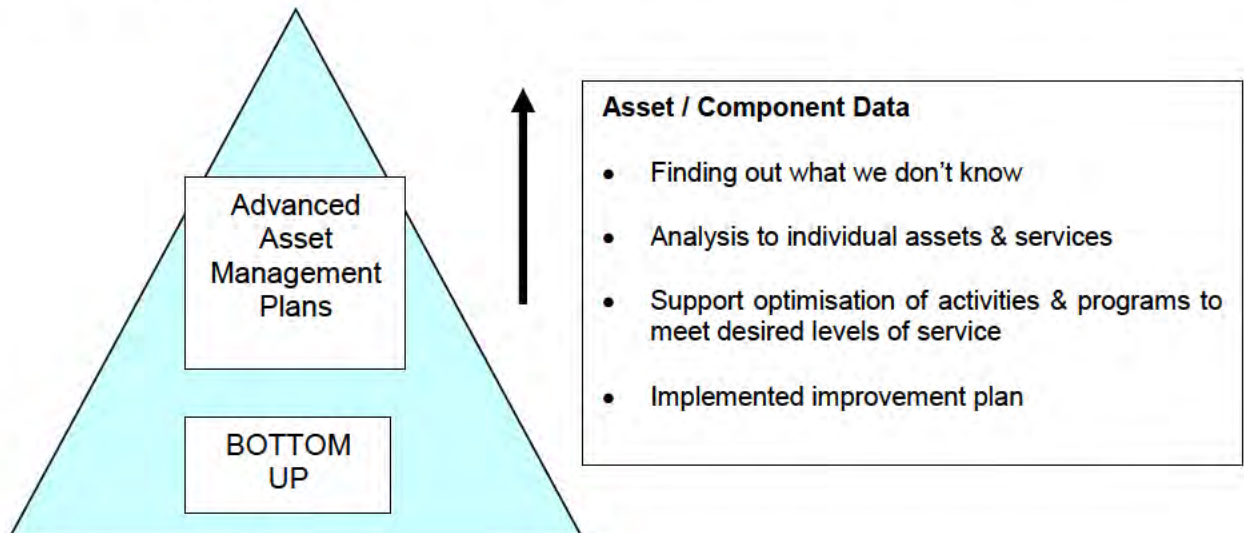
Advanced Asset Management Plans

BOTTOM UP

Asset / Component Data

- Finding out what we don't know
- Analysis to individual assets & services
- Support optimisation of activities & programs to meet desired levels of service
- Implemented improvement plan